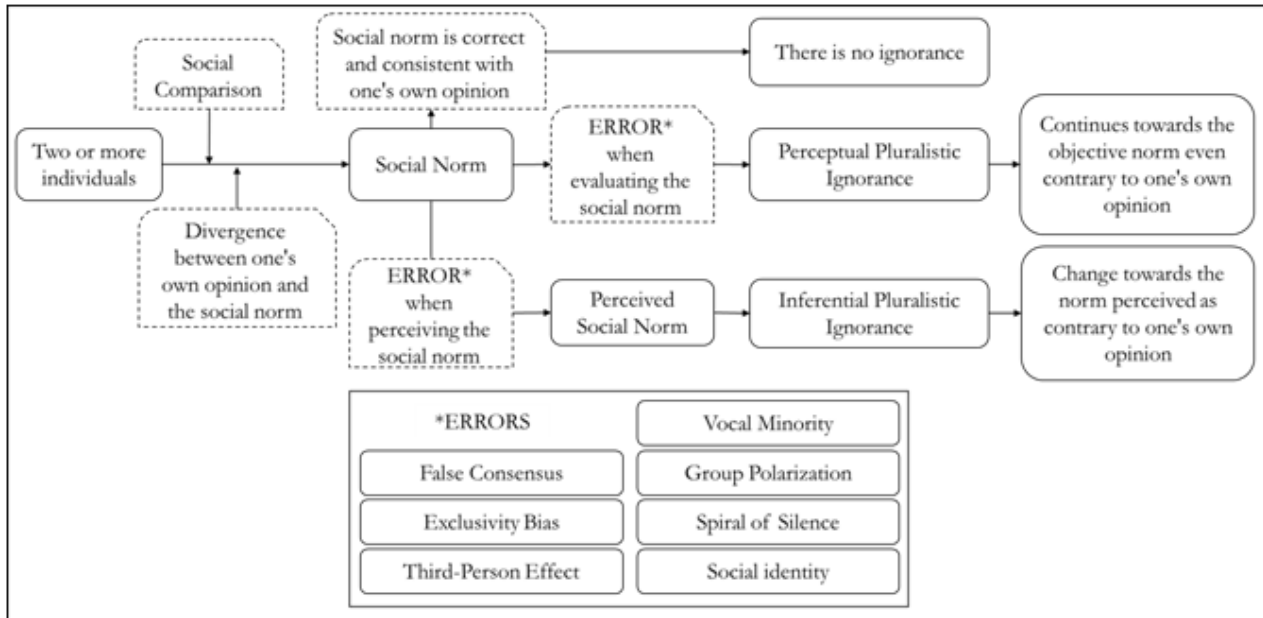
Social Comparison

Social norm is correct and consistent with one's own opinion

There is no ignorance

Two or more individuals

Social Norm

ERROR* when evaluating the social norm

Perceptual Pluralistic Ignorance

Continues towards the objective norm even contrary to one's own opinion

Divergence between one's own opinion and the social norm

ERROR* when perceiving the social norm

Perceived Social Norm

Inferential Pluralistic Ignorance

Change towards the norm perceived as contrary to one's own opinion

*ERRORS

Vocal Minority

False Consensus

Group Polarization

Exclusivity Bias

Spiral of Silence

Third-Person Effect

Social identity